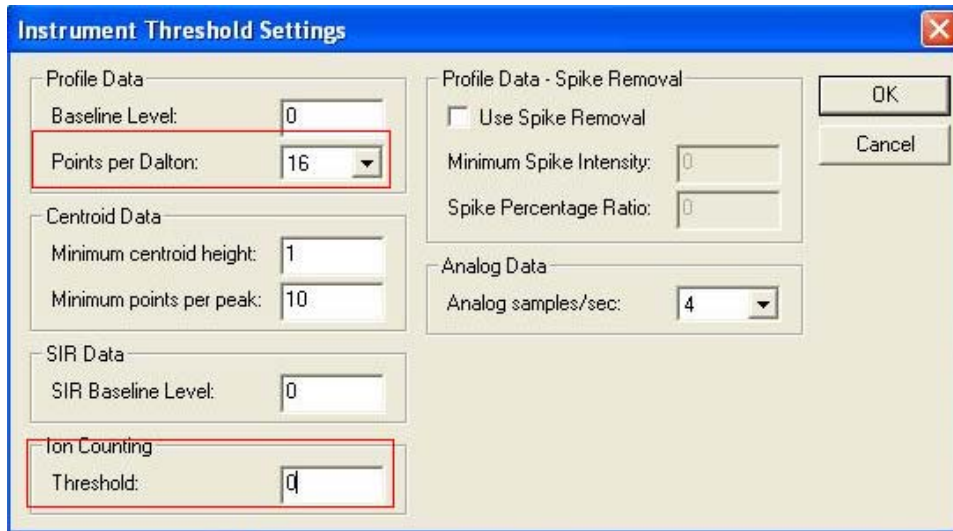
Instrument Threshold Settings

Profile Data
Baseline Level: 0
Points per Dalton: 16

Centroid Data
Minimum centroid height: 1
Minimum points per peak: 10

SIR Data
SIR Baseline Level: 0

Ion Counting
Threshold: 0

Profile Data - Spike Removal
Use Spike Removal
Minimum Spike Intensity: 0
Spike Percentage Ratio: 0

Analog Data
Analog samples/sec: 4

OK
Cancel